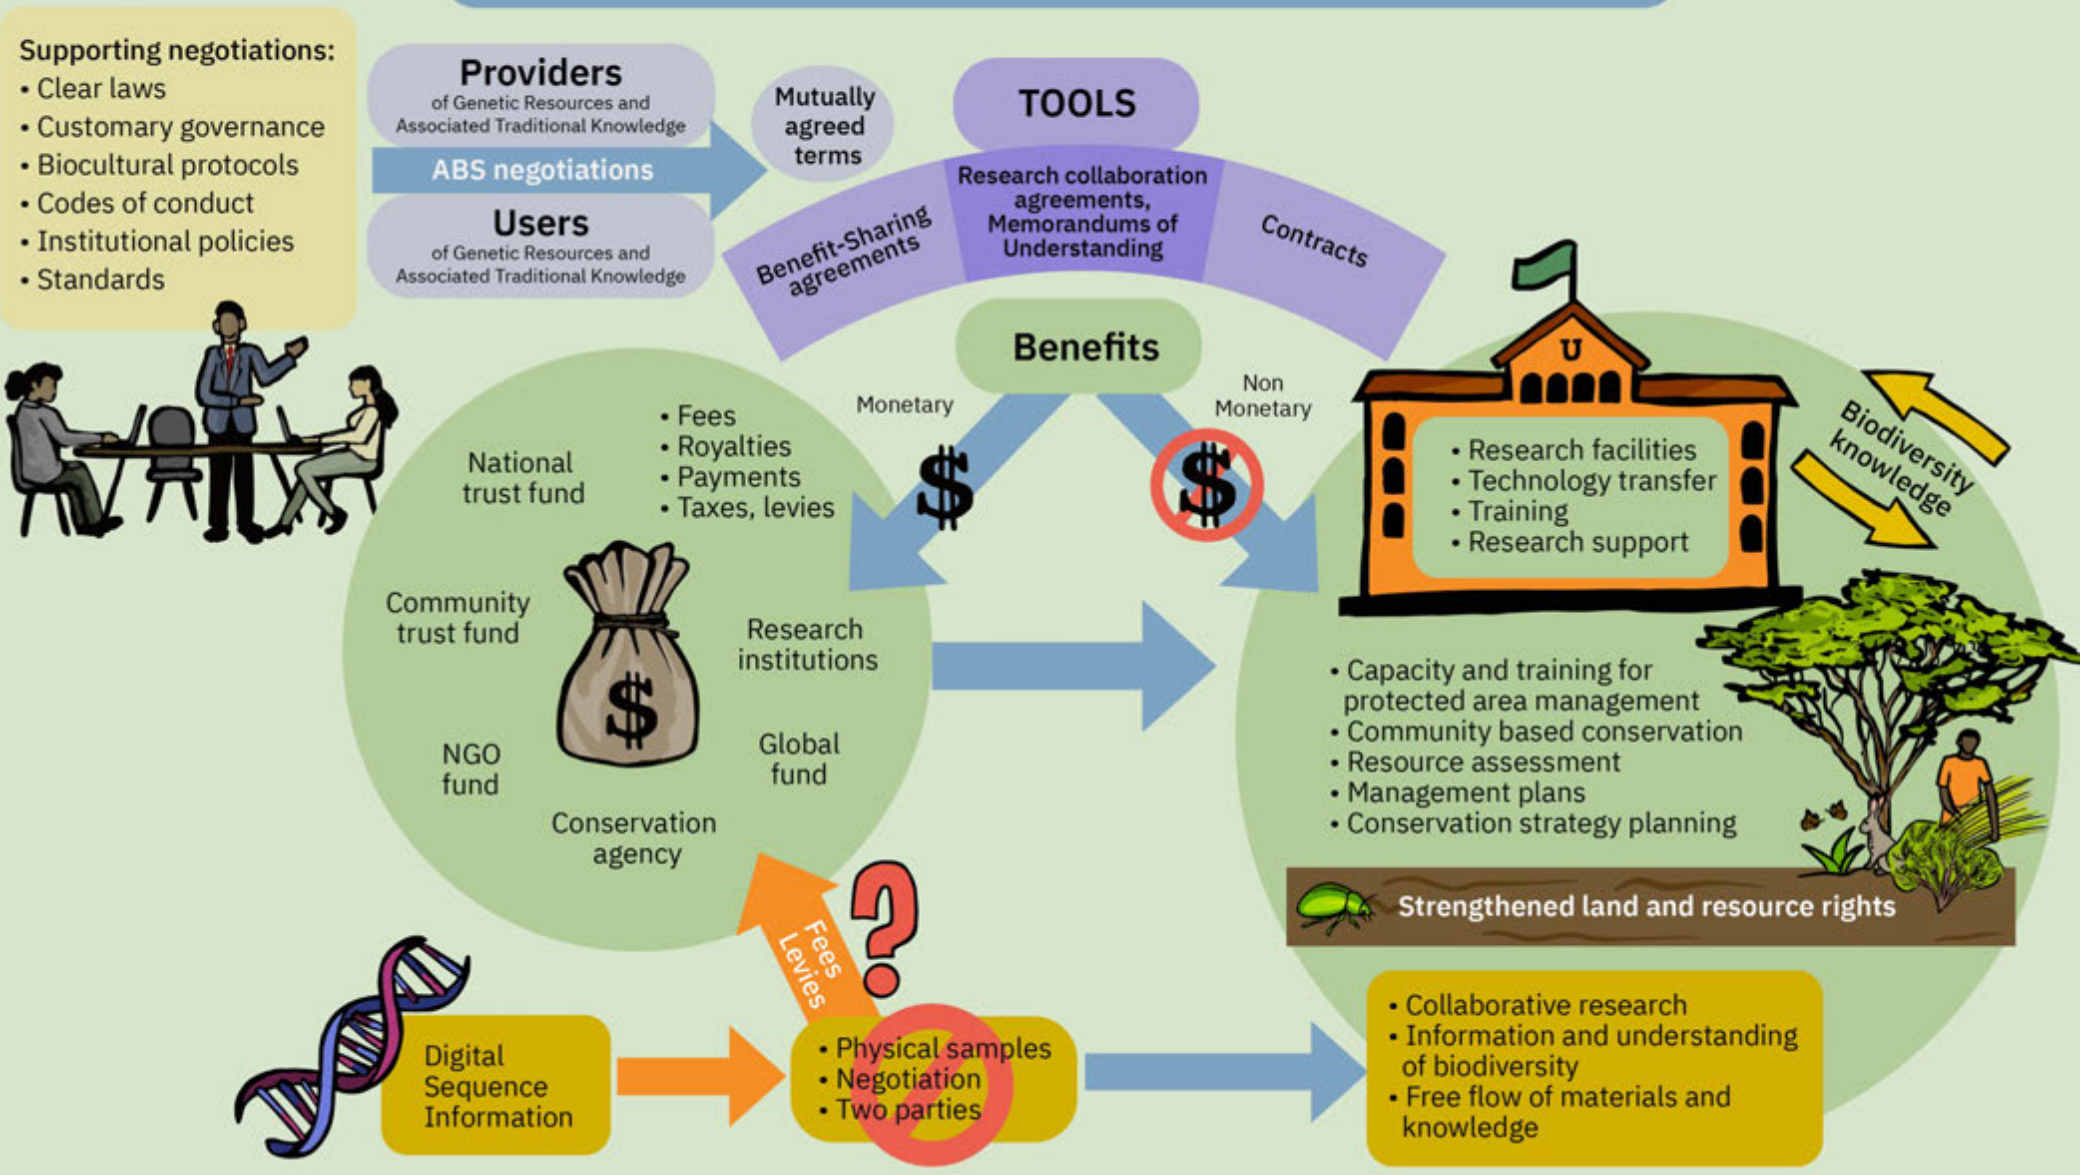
Supporting negotiations:
• Clear laws
• Customary governance
• Biocultural protocols
• Codes of conduct
• Institutional policies
• Standards

Providers
of Genetic Resources and Associated Traditional Knowledge

ABS negotiations

Users
of Genetic Resources and Associated Traditional Knowledge

Mutually agreed terms

TOOLS

Benefit-Sharing agreements

Research collaboration agreements, Memorandums of Understanding

Contracts

Benefits

Monetary

Non Monetary

• Fees
• Royalties
• Payments
• Taxes, levies

National trust fund

Community trust fund

Research institutions

NGO fund

Global fund

Conservation agency

U

• Research facilities
• Technology transfer
• Training
• Research support

Biodiversity knowledge

• Capacity and training for protected area management
• Community based conservation
• Resource assessment
• Management plans
• Conservation strategy planning

Strengthened land and resource rights

Fees Levies

Digital Sequence Information

• Physical samples
• Negotiation
• Two parties

• Collaborative research
• Information and understanding of biodiversity
• Free flow of materials and knowledge